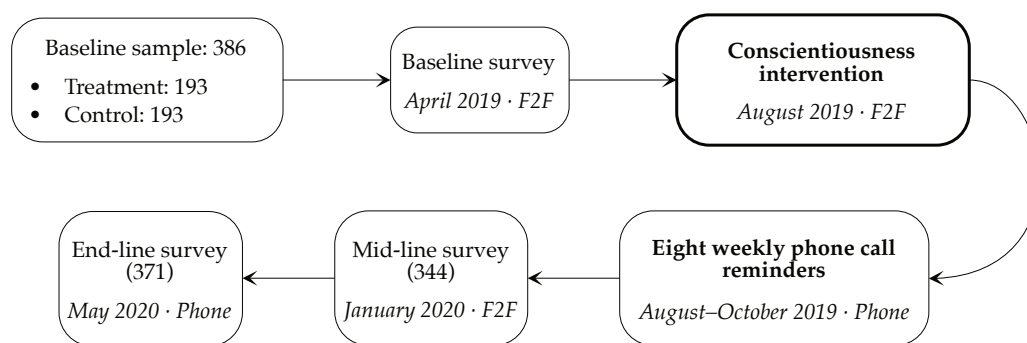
Baseline sample: 386
• Treatment: 193
• Control: 193

Baseline survey
*April 2019 · F2F*

**Conscientiousness intervention**
*August 2019 · F2F*

**Eight weekly phone call reminders**
*August–October 2019 · Phone*

Mid-line survey
(344)
*January 2020 · F2F*

End-line survey
(371)
*May 2020 · Phone*